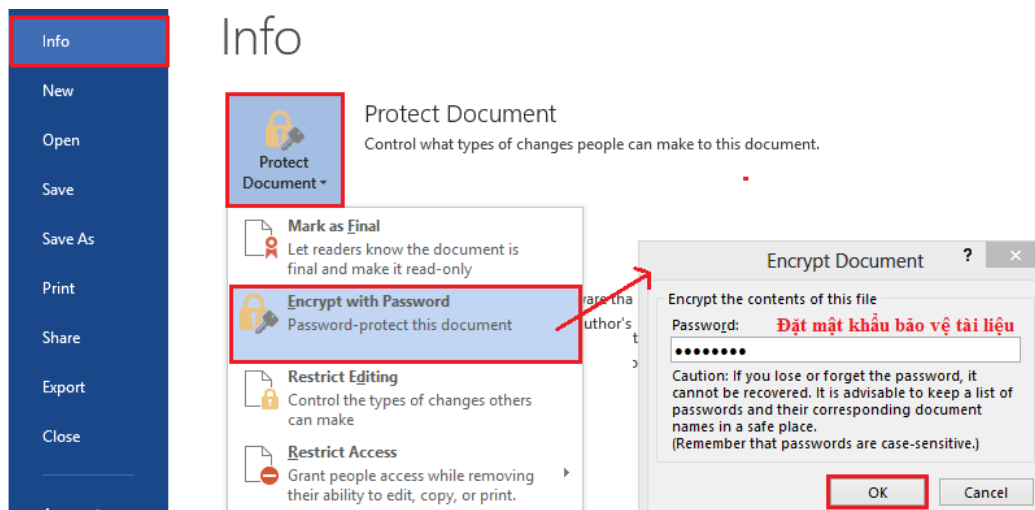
Info
New
Open
Save
Save As
Print
Share
Export
Close

Info

Protect Document

Protect Document
Control what types of changes people can make to this document.

Mark as Final
Let readers know the document is final and make it read-only

Encrypt with Password
Password-protect this document

Restrict Editing
Control the types of changes others can make

Restrict Access
Grant people access while removing their ability to edit, copy, or print.

ware tha
uthor's

Encrypt Document
?
Encrypt the contents of this file
Password:
Đặt mật khẩu bảo vệ tài liệu
••••••••
Caution: If you lose or forget the password, it cannot be recovered. It is advisable to keep a list of passwords and their corresponding document names in a safe place.
(Remember that passwords are case-sensitive.)
OK
Cancel